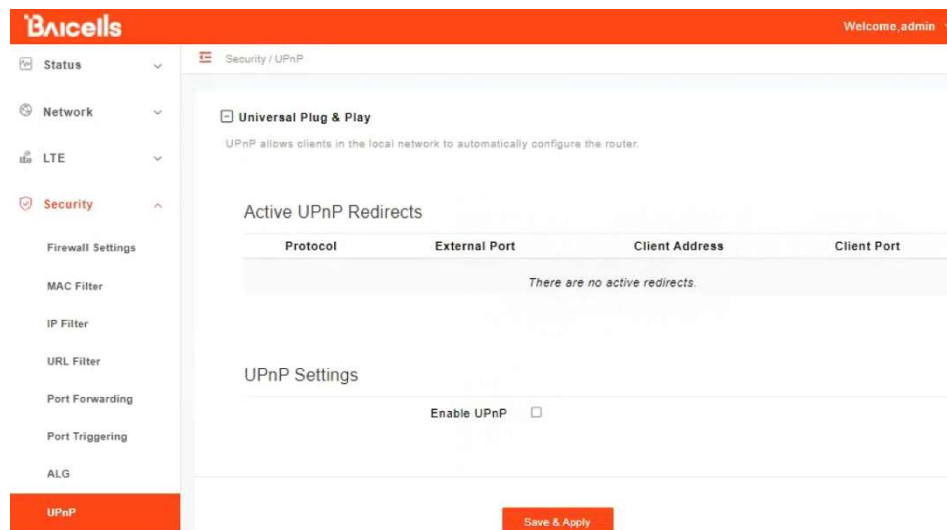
Baicells

Welcome,admin

Status

Network

LTE

Security

Firewall Settings

MAC Filter

IP Filter

URL Filter

Port Forwarding

Port Triggering

ALG

UPnP

Security / UPnP

Universal Plug & Play

UPnP allows clients in the local network to automatically configure the router.

Active UPnP Redirects

| Protocol | External Port | Client Address | Client Port |
|---|---|---|---|
| There are no active redirects. | | | |

UPnP Settings

Enable UPnP

Save & Apply